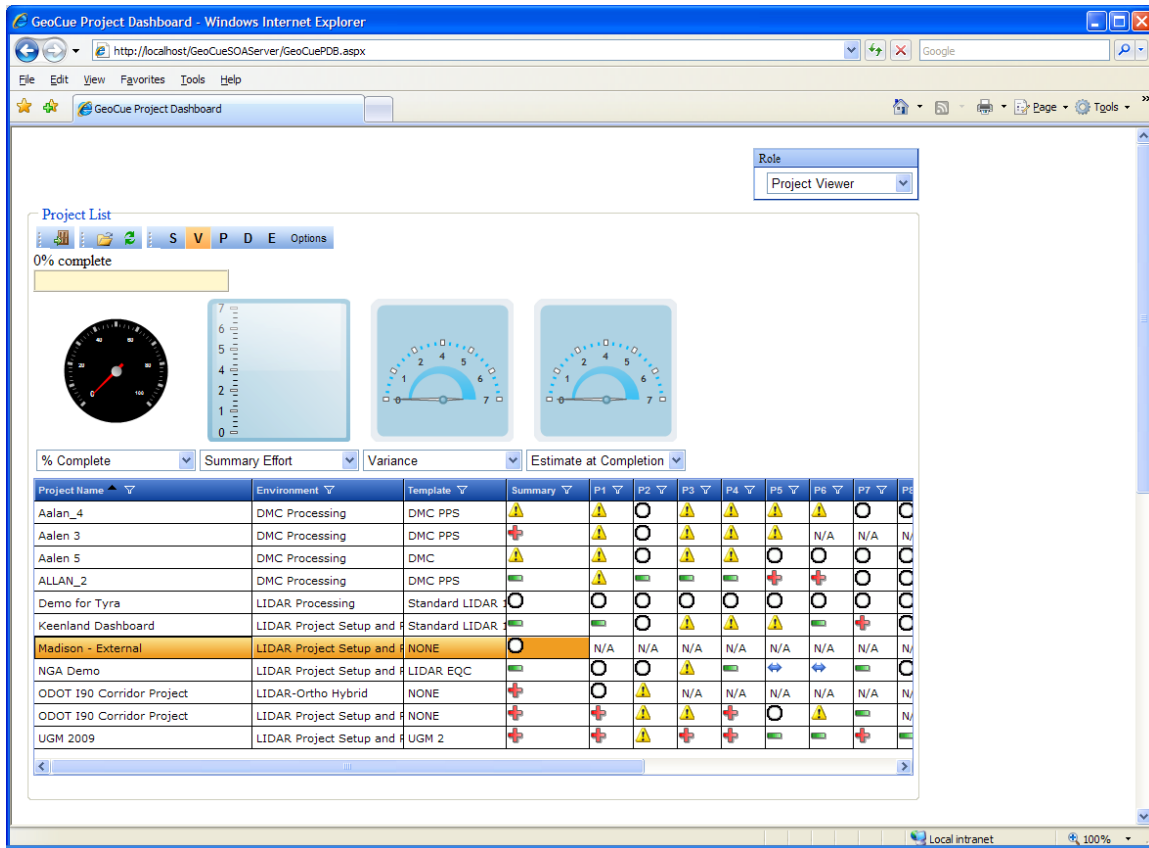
GeoCue Project Dashboard - Windows Internet Explorer

http://localhost/GeoCueSOAServer/GeoCuePDB.aspx

Google

File Edit View Favorites Tools Help

GeoCue Project Dashboard

Page Tools

Role

Project Viewer

Project List

S V P D E Options

0% complete

7 6 5 4 3 2 1 0

0 1 2 4 5 6 7

0 1 2 4 5 6 7

% Complete | Summary Effort | Variance | Estimate at Completion

| Project Name | Environment | Template | Summary | P1 | P2 | P3 | P4 | P5 | P6 | P7 | P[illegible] |
|---|---|---|---|---|---|---|---|---|---|---|---|
| Aalan_4 | DMC Processing | DMC PPS | | | | | | | | | |
| Aalen 3 | DMC Processing | DMC PPS | | | | | | | N/A | N/A | N/ |
| Aalen 5 | DMC Processing | DMC | | | | | | | | | |
| ALLAN_2 | DMC Processing | DMC PPS | | | | | | | | | |
| Demo for Tyra | LIDAR Processing | Standard LIDAR 1 | | | | | | | | | |
| Keenland Dashboard | LIDAR Project Setup and F | Standard LIDAR 1 | | | | | | | | | |
| Madison - External | LIDAR Project Setup and F | NONE | | N/A | N/A | N/A | N/A | N/A | N/A | N/A | N/A |
| NGA Demo | LIDAR Project Setup and F | LIDAR EQC | | | | | | | | | |
| ODOT I90 Corridor Project | LIDAR-Ortho Hybrid | NONE | | | | N/A | N/A | N/A | N/A | N/A | N/A |
| ODOT I90 Corridor Project | LIDAR Project Setup and F | NONE | | | | | | | | | N/ |
| UGM 2009 | LIDAR Project Setup and F | UGM 2 | | | | | | | | | |

Local intranet

100%